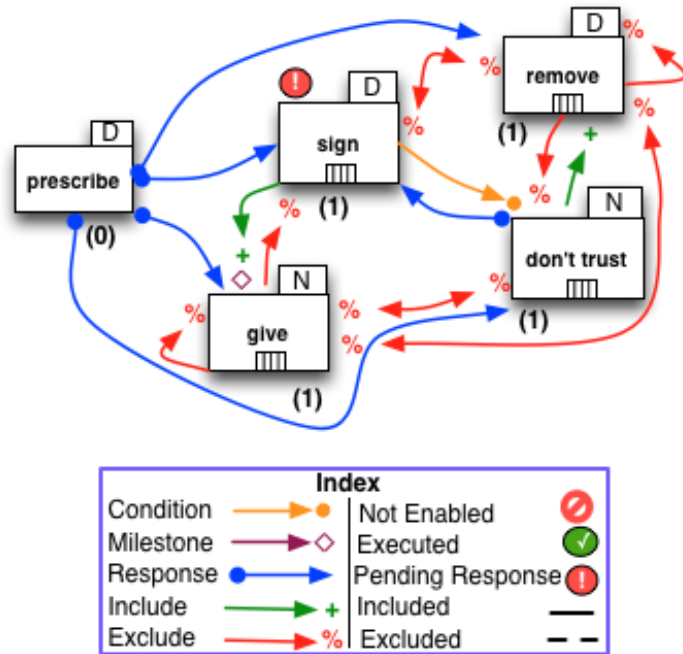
D
prescribe
(0)

D
sign
(1)

D
remove
(1)

N
don't trust
(1)

N
give
(1)

%
%
%
%
%
%
%
%
%
%
+
+

Index
Condition
Milestone
Response
Include +
Exclude %
Not Enabled
Executed
Pending Response
Included
Excluded